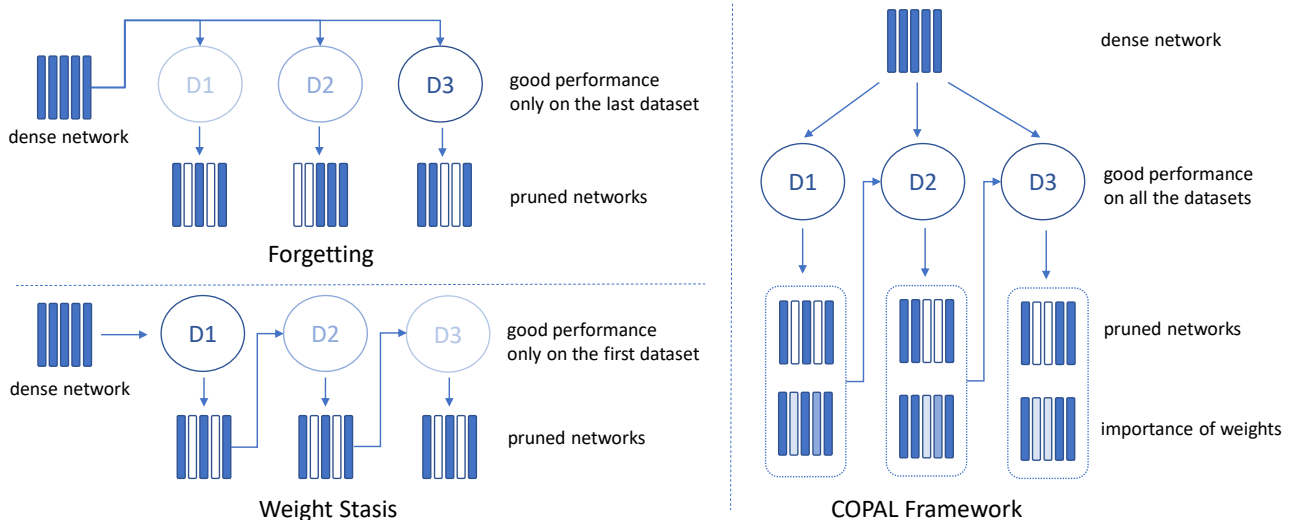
D1 D2 D3

dense network

good performance only on the last dataset

pruned networks

Forgetting

dense network

D1 D2 D3

good performance only on the first dataset

pruned networks

Weight Stasis

dense network

D1 D2 D3

good performance on all the datasets

pruned networks

importance of weights

COPAL Framework